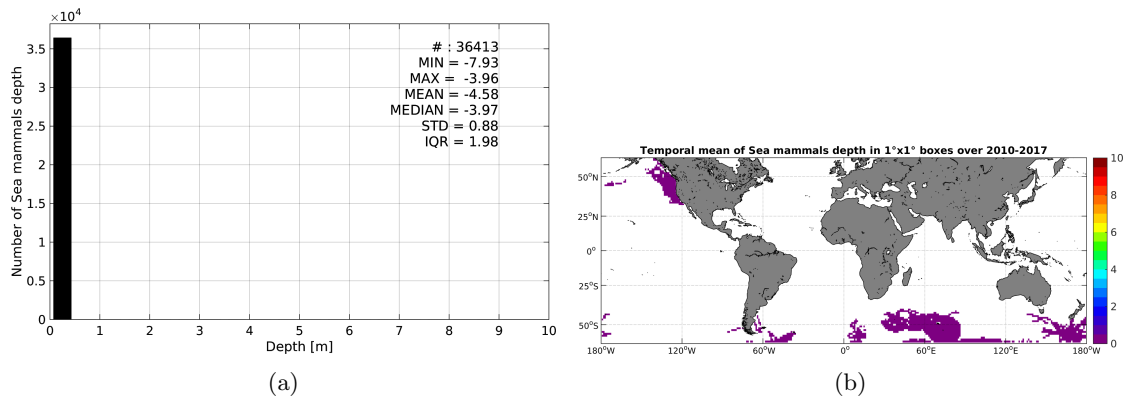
$\times10^4$
3.5
3
2.5
2
1.5
1
0.5
0
Number of Sea mammals depth
# : 36413
MIN = -7.93
MAX = -3.96
MEAN = -4.58
MEDIAN = -3.97
STD = 0.88
IQR = 1.98
0 1 2 3 4 5 6 7 8 9 10
Depth [m]
(a)

Temporal mean of Sea mammals depth in 1°x1° boxes over 2010-2017
50°N
25°N
0°
25°S
50°S
180°W 120°W 60°W 0° 60°E 120°E 180°W
10
8
6
4
2
0
(b)